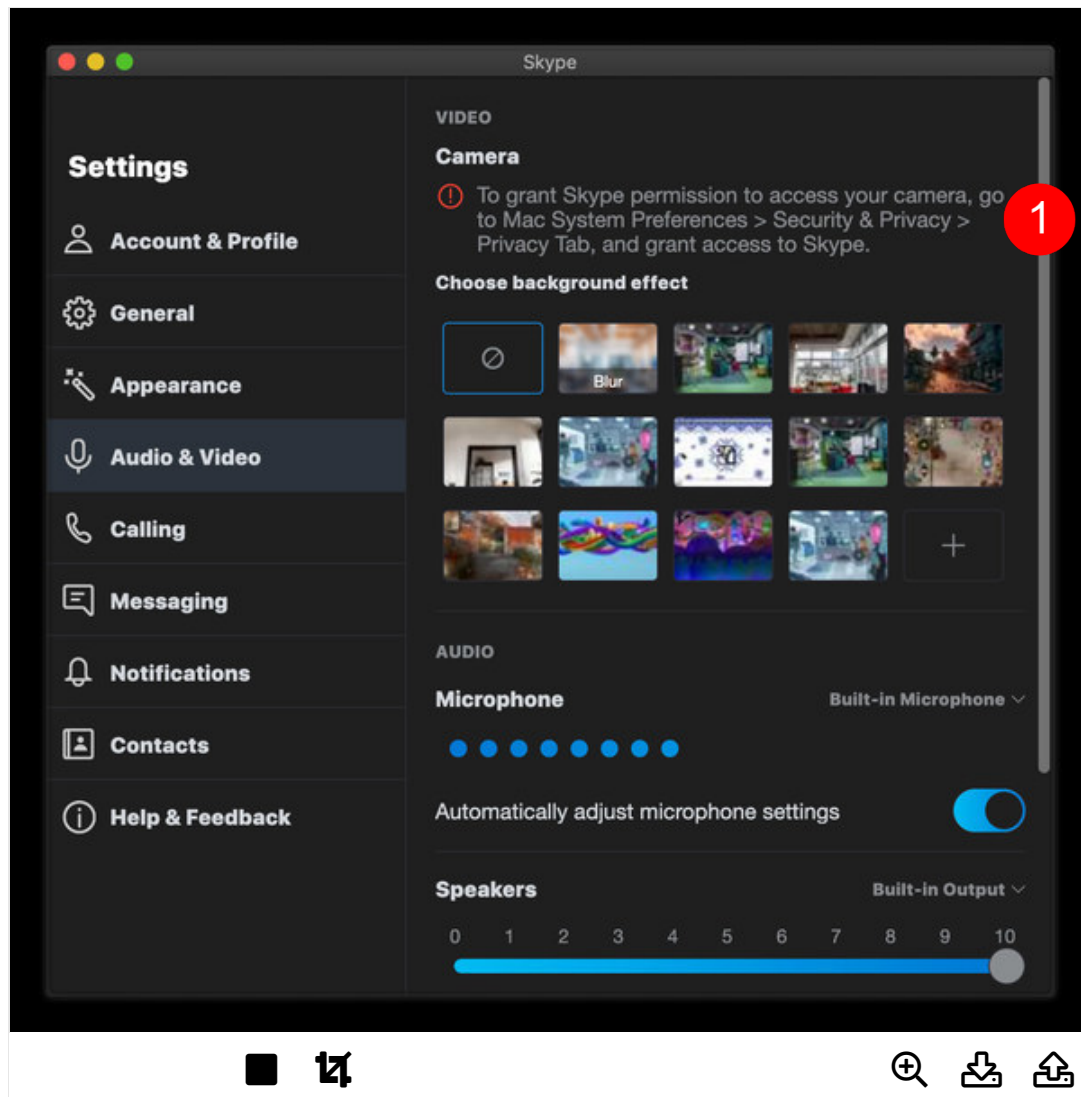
Skype

Settings

Account & Profile

General

Appearance

Audio & Video

Calling

Messaging

Notifications

Contacts

Help & Feedback

VIDEO

Camera

To grant Skype permission to access your camera, go to Mac System Preferences > Security & Privacy > Privacy Tab, and grant access to Skype.

1

Choose background effect

Blur

+

AUDIO

Microphone

Built-in Microphone

Automatically adjust microphone settings

Speakers

Built-in Output

0 1 2 3 4 5 6 7 8 9 10